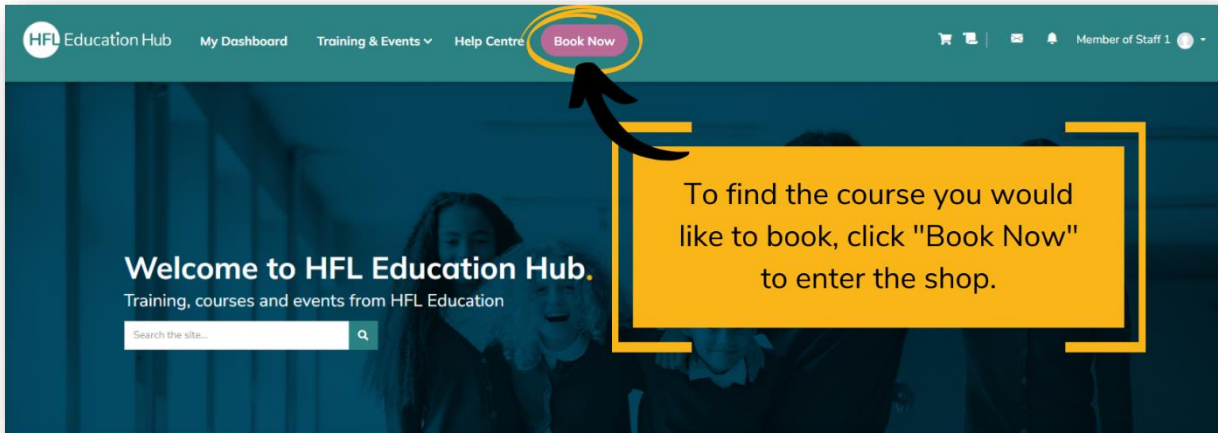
HFL Education Hub My Dashboard Training & Events Help Centre Book Now Member of Staff 1

To find the course you would like to book, click "Book Now" to enter the shop.

Welcome to HFL Education Hub.

Training, courses and events from HFL Education

Search the site...